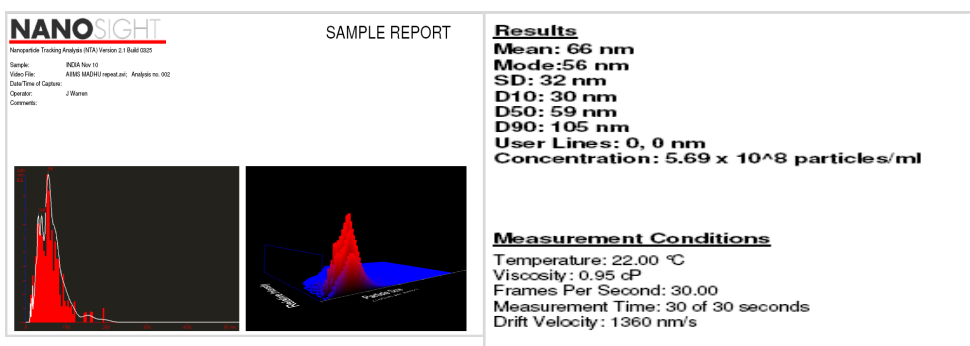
NANOSIGHT

SAMPLE REPORT

Nanoparticle Tracking Analysis (NTA) Version 2.1 Build 0325

Sample: INDIA Nov 10
Video File: AIIMS MADHU repeat.avi; Analysis no. 002
Date/Time of Capture:
Operator: J Warren
Comments:

Relative Intensity
Particle Size

Results
Mean: 66 nm
Mode:56 nm
SD: 32 nm
D10: 30 nm
D50: 59 nm
D90: 105 nm
User Lines: 0, 0 nm
Concentration: 5.69 x 10^8 particles/ml

Measurement Conditions
Temperature: 22.00 °C
Viscosity: 0.95 cP
Frames Per Second: 30.00
Measurement Time: 30 of 30 seconds
Drift Velocity: 1360 nm/s